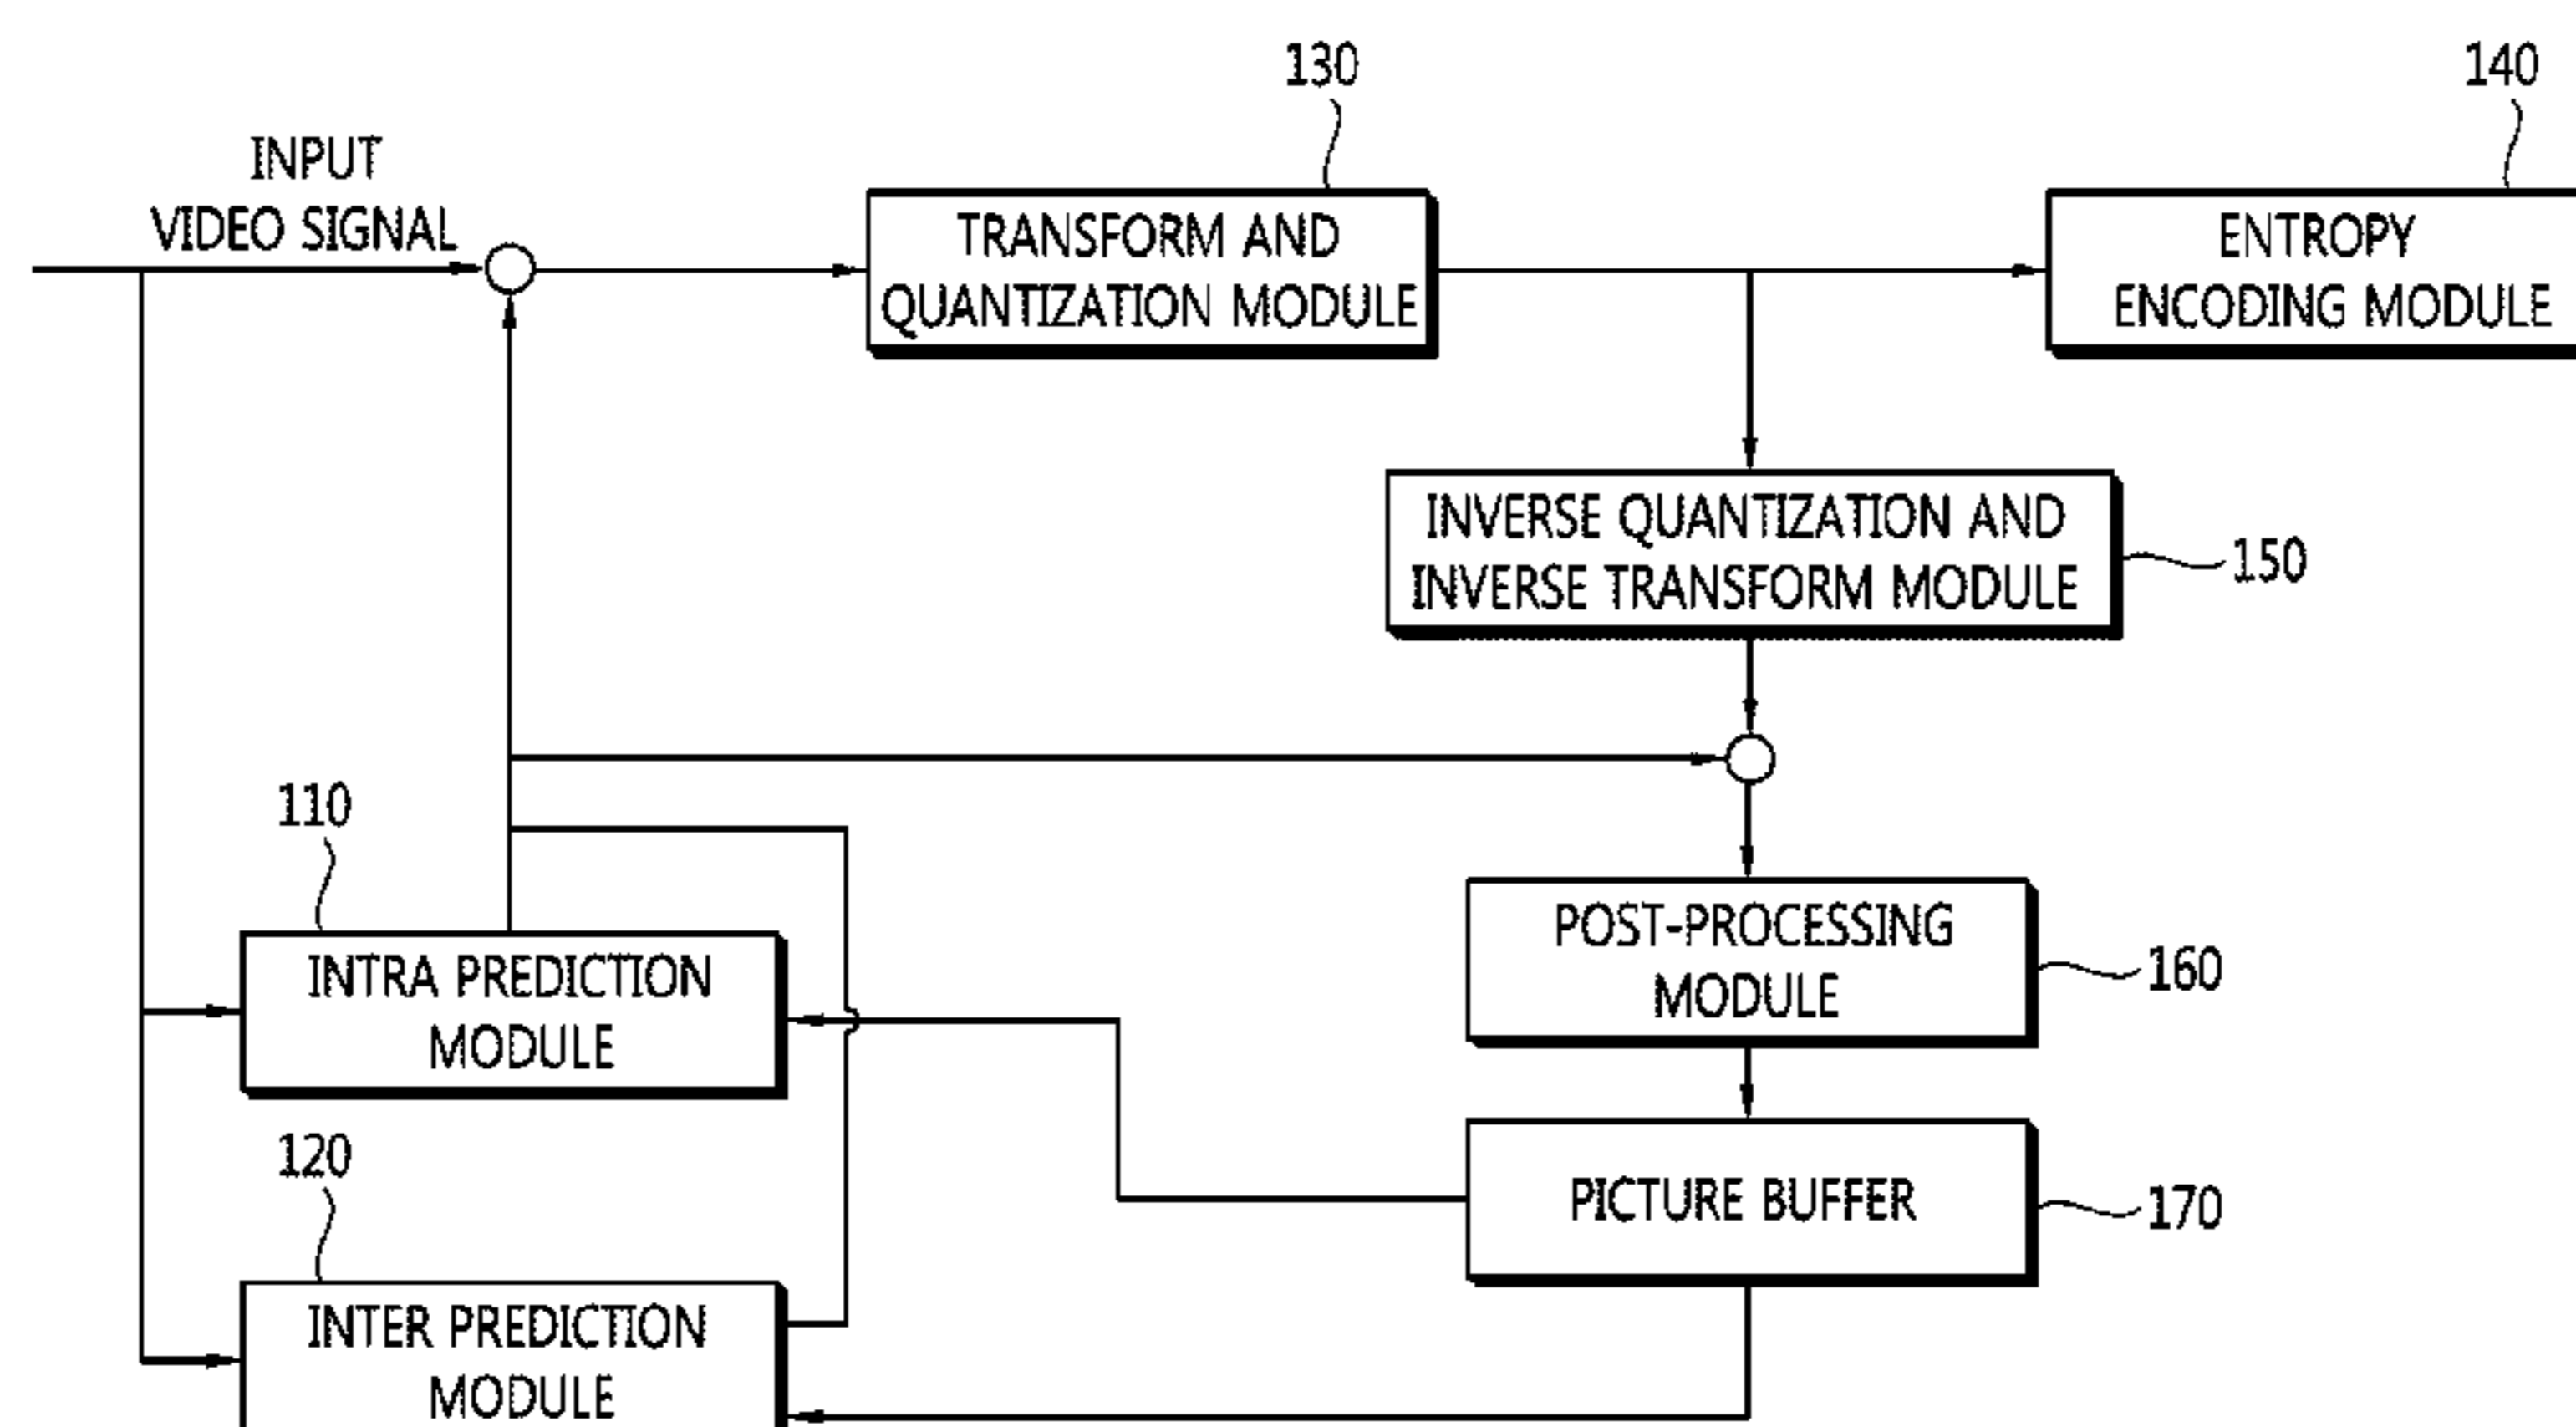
130

140

INPUT VIDEO SIGNAL

TRANSFORM AND QUANTIZATION MODULE

ENTROPY ENCODING MODULE

INVERSE QUANTIZATION AND INVERSE TRANSFORM MODULE

150

110

INTRA PREDICTION MODULE

POST-PROCESSING MODULE

160

120

PICTURE BUFFER

170

INTER PREDICTION MODULE